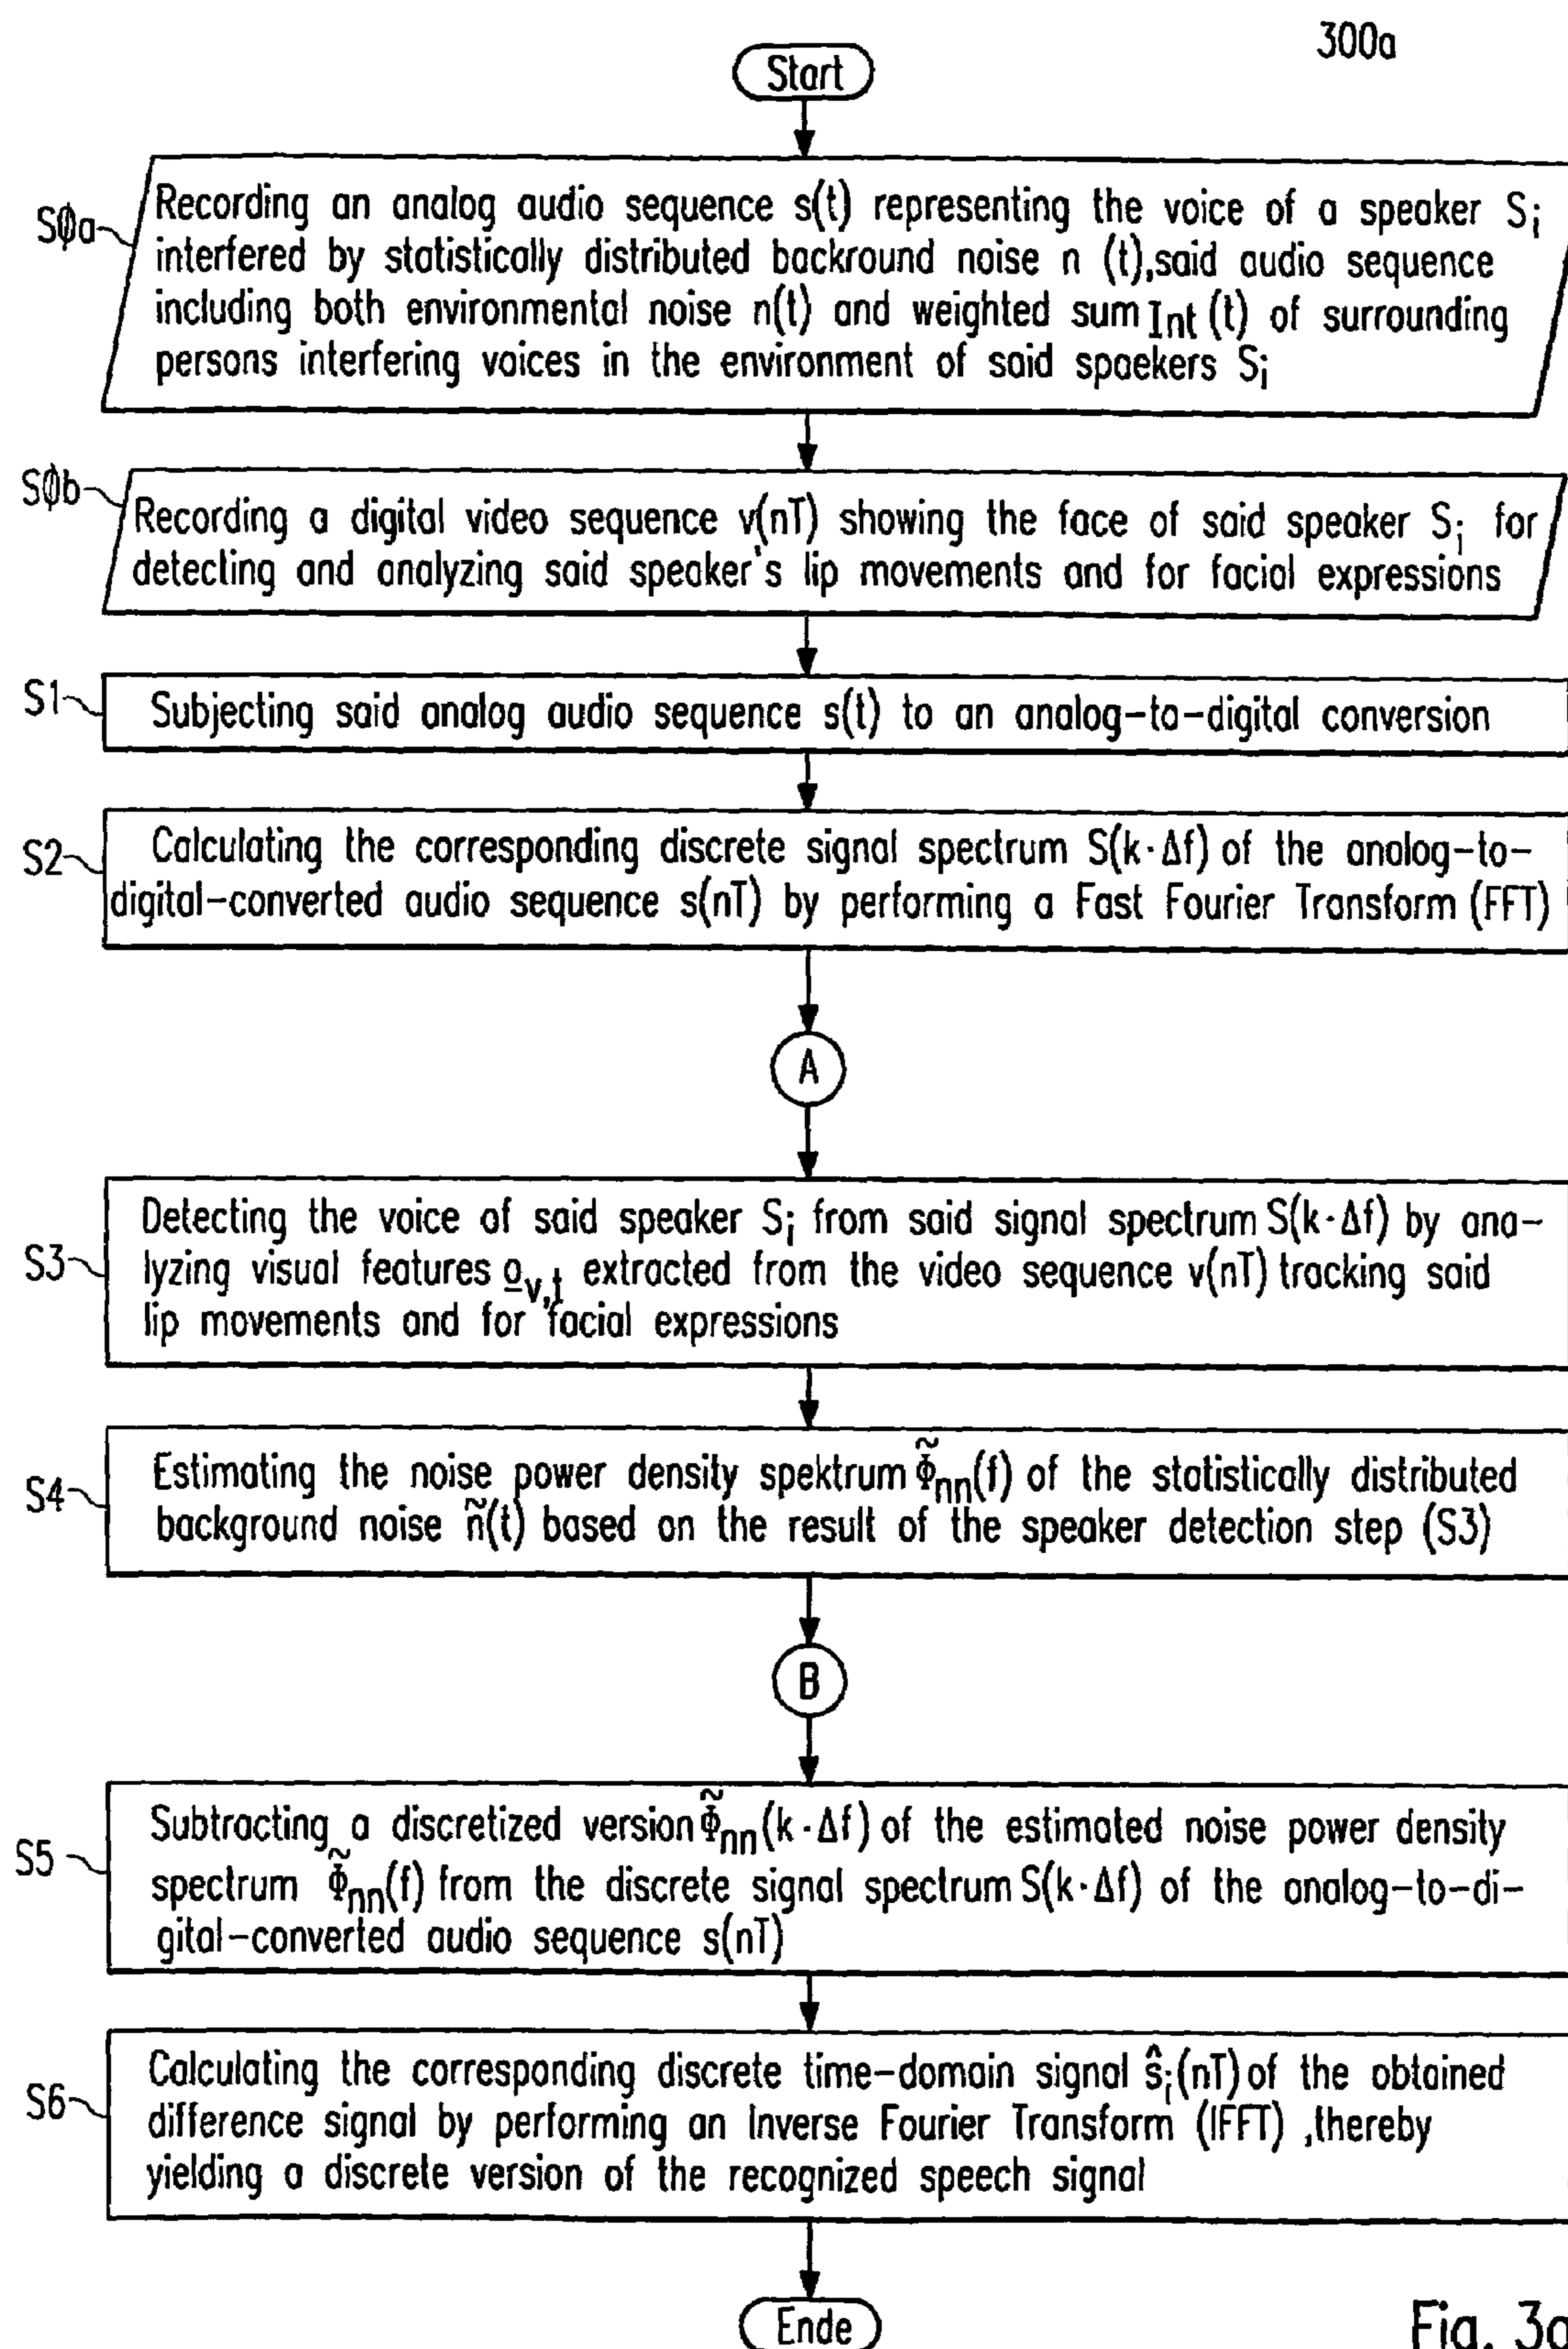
300a

Start

SØa Recording an analog audio sequence s(t) representing the voice of a speaker $S_i$ interfered by statistically distributed backround noise n (t),said audio sequence including both environmental noise n(t) and weighted sum $Int(t)$ of surrounding persons interfering voices in the environment of said spaekers $S_i$

SØb Recording a digital video sequence v(nT) showing the face of said speaker $S_i$ for detecting and analyzing said speaker's lip movements and for facial expressions

S1 Subjecting said analog audio sequence s(t) to an analog-to-digital conversion

S2 Calculating the corresponding discrete signal spectrum $S(k \cdot \Delta f)$ of the analog-to-digital-converted audio sequence s(nT) by performing a Fast Fourier Transform (FFT)

A

S3 Detecting the voice of said speaker $S_i$ from said signal spectrum $S(k \cdot \Delta f)$ by analyzing visual features $\underline{o}_{v,t}$ extracted from the video sequence v(nT) tracking said lip movements and for facial expressions

S4 Estimating the noise power density spektrum $\tilde{\Phi}_{nn}(f)$ of the statistically distributed background noise $\tilde{n}(t)$ based on the result of the speaker detection step (S3)

B

S5 Subtracting a discretized version $\tilde{\Phi}_{nn}(k \cdot \Delta f)$ of the estimated noise power density spectrum $\tilde{\Phi}_{nn}(f)$ from the discrete signal spectrum $S(k \cdot \Delta f)$ of the analog-to-digital-converted audio sequence s(nT)

S6 Calculating the corresponding discrete time-domain signal $\hat{s}_i(nT)$ of the obtained difference signal by performing an Inverse Fourier Transform (IFFT) ,thereby yielding a discrete version of the recognized speech signal

Ende

Fig. 3a